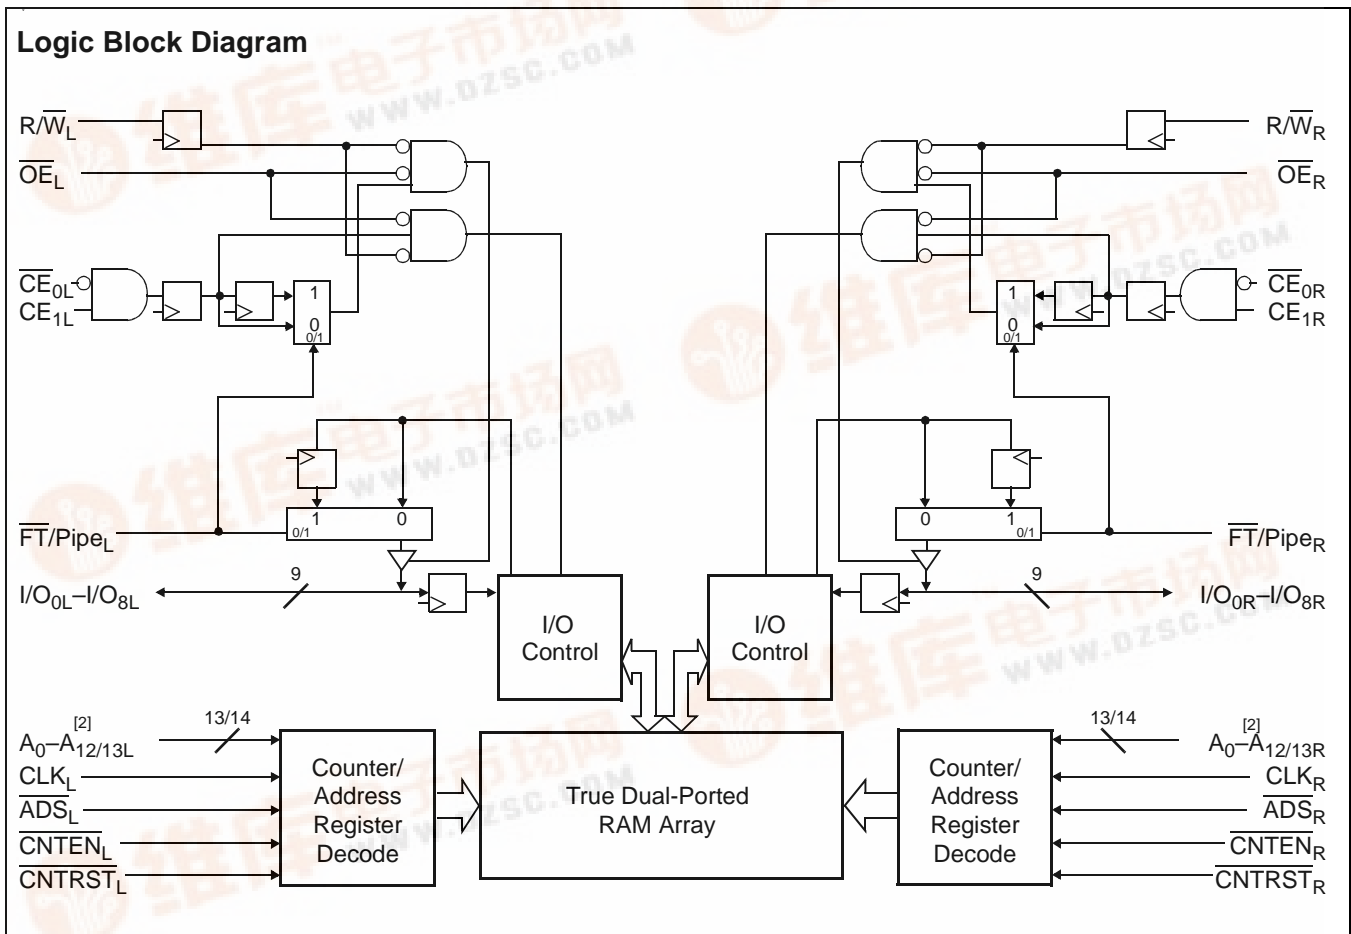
Logic Block Diagram

$R/\overline{W}_L$

$\overline{OE}_L$

$\overline{CE}_{0L}$

$CE_{1L}$

1

0

0/1

$\overline{FT}/Pipe_L$

1

0

0/1

$I/O_{0L}–I/O_{8L}$

9

I/O Control

I/O Control

$R/\overline{W}_R$

$\overline{OE}_R$

$\overline{CE}_{0R}$

$CE_{1R}$

1

0

0/1

$\overline{FT}/Pipe_R$

0

1

0/1

$I/O_{0R}–I/O_{8R}$

9

$A_0–A_{12/13L}^{[2]}$

13/14

$CLK_L$

$\overline{ADS}_L$

$\overline{CNTEN}_L$

$\overline{CNTRST}_L$

Counter/ Address Register Decode

True Dual-Ported RAM Array

Counter/ Address Register Decode

13/14

$A_0–A_{12/13R}^{[2]}$

$CLK_R$

$\overline{ADS}_R$

$\overline{CNTEN}_R$

$\overline{CNTRST}_R$

www.dzsc.com